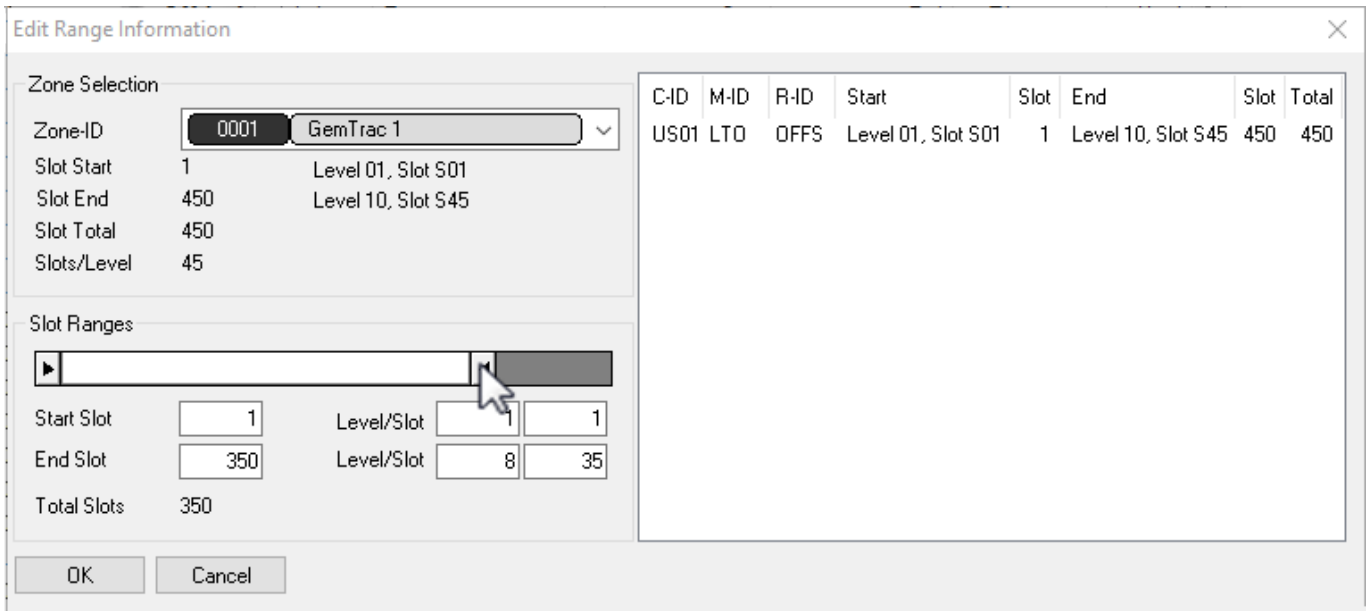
Edit Range Information

Zone Selection

Zone-ID 0001 GemTrac 1

Slot Start 1 Level 01, Slot S01

Slot End 450 Level 10, Slot S45

Slot Total 450

Slots/Level 45

Slot Ranges

Start Slot 1 Level/Slot 1 1

End Slot 350 Level/Slot 8 35

Total Slots 350

| C-ID | M-ID | R-ID | Start | Slot | End | Slot | Total |
|---|---|---|---|---|---|---|---|
| US01 | LTO | OFFS | Level 01, Slot S01 | 1 | Level 10, Slot S45 | 450 | 450 |

OK Cancel